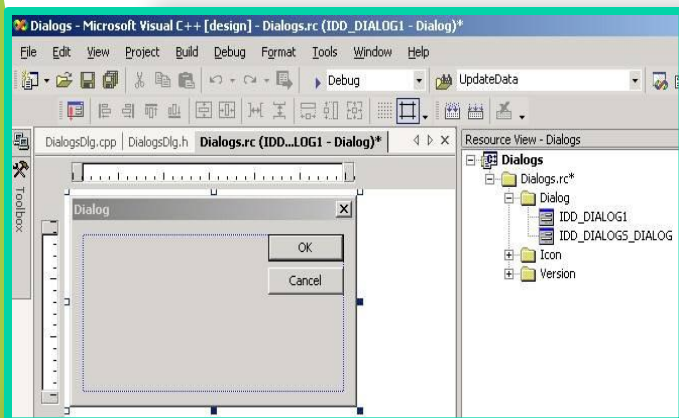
Dialogs - Microsoft Visual C++ [design] - Dialogs.rc (IDD_DIALOG1 - Dialog)*

File Edit View Project Build Debug Format Tools Window Help

Debug

UpdateData

DialogsDlg.cpp DialogsDlg.h Dialogs.rc (IDD...LOG1 - Dialog)*

Toolbox

Dialog

OK

Cancel

Resource View - Dialogs

Dialogs
Dialogs.rc*
Dialog
IDD_DIALOG1
IDD_DIALOGS_DIALOG
Icon
Version